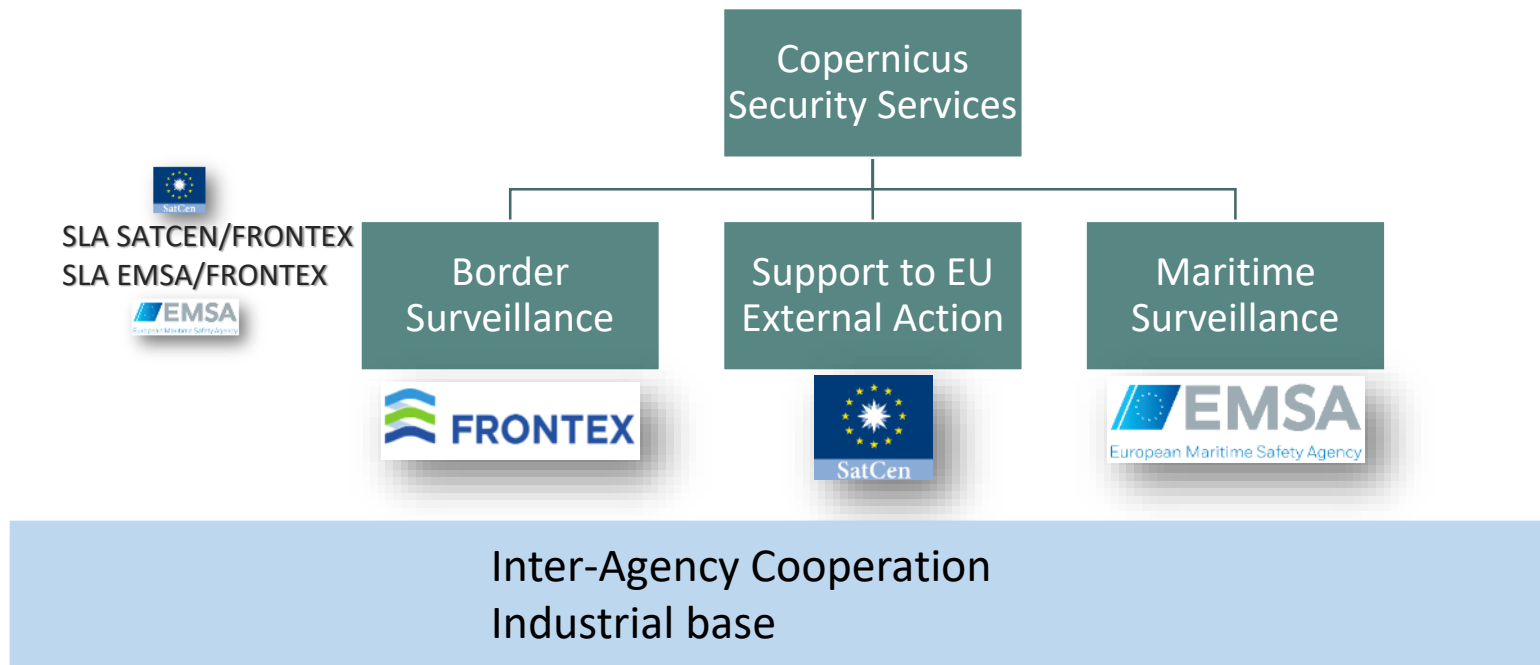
Copernicus Security Services

SatCen

SLA SATCEN/FRONTEX
SLA EMSA/FRONTEX

EMSA
European Maritime Safety Agency

Border Surveillance

FRONTEX

Support to EU External Action

SatCen

Maritime Surveillance

EMSA
European Maritime Safety Agency

Inter-Agency Cooperation
Industrial base